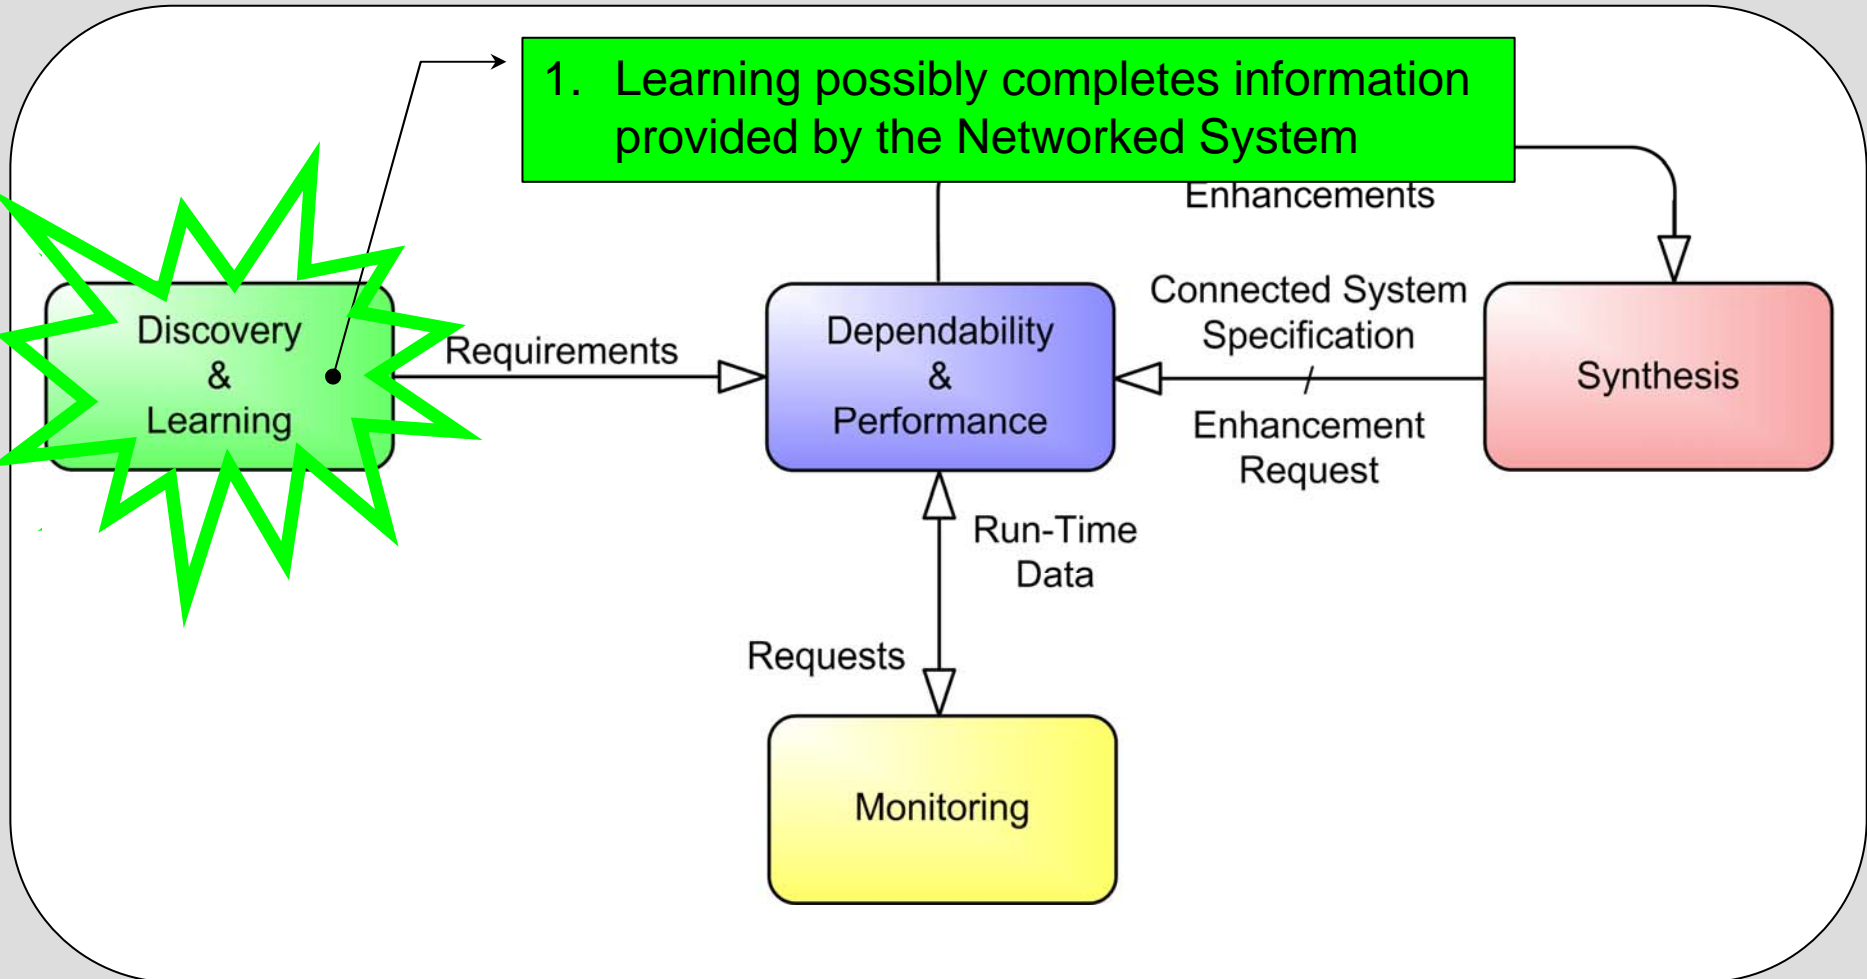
1. Learning possibly completes information provided by the Networked System

Enhancements

Discovery & Learning

Requirements

Dependability & Performance

Connected System Specification / Enhancement Request

Synthesis

Run-Time Data

Requests

Monitoring